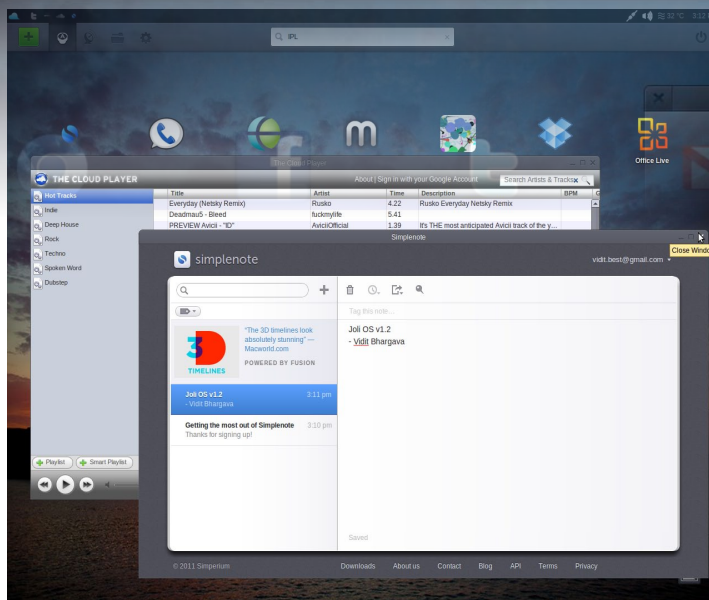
22°C 3:12

IPL

Office Live

THE CLOUD PLAYER

The Cloud Player

About | Sign in with your Google Account

Search Artists & Tracks

Hot Tracks
Indie
Deep House
Rock
Techno
Spoken Word
Dubstep

| Title | Artist | Time | Description | BPM |
|---|---|---|---|---|
| Everyday (Netsky Remix) | Rusko | 4.22 | Rusko Everyday Netsky Remix | |
| Deadmau5 - Bleed | fuckmylife | 5.41 | | |
| PREVIEW Avicii - "ID" | AviciiOfficial | 1.39 | It's THE most anticipated Avicii track of the y... | |

Playlist
Smart Playlist

Simplenote

Close Window

simplenote

vidit.best@gmail.com

Tag this note...

"The 3D timelines look absolutely stunning" — Macworld.com

3D TIMELINES

POWERED BY FUSION

Joli OS v1.2
- Vidit Bhargava
3:11 pm

Getting the most out of Simplenote
Thanks for signing up!
3:10 pm

Joli OS v1.2
- Vidit Bhargava

Saved

© 2011 Simperium

Downloads About us Contact Blog API Terms Privacy